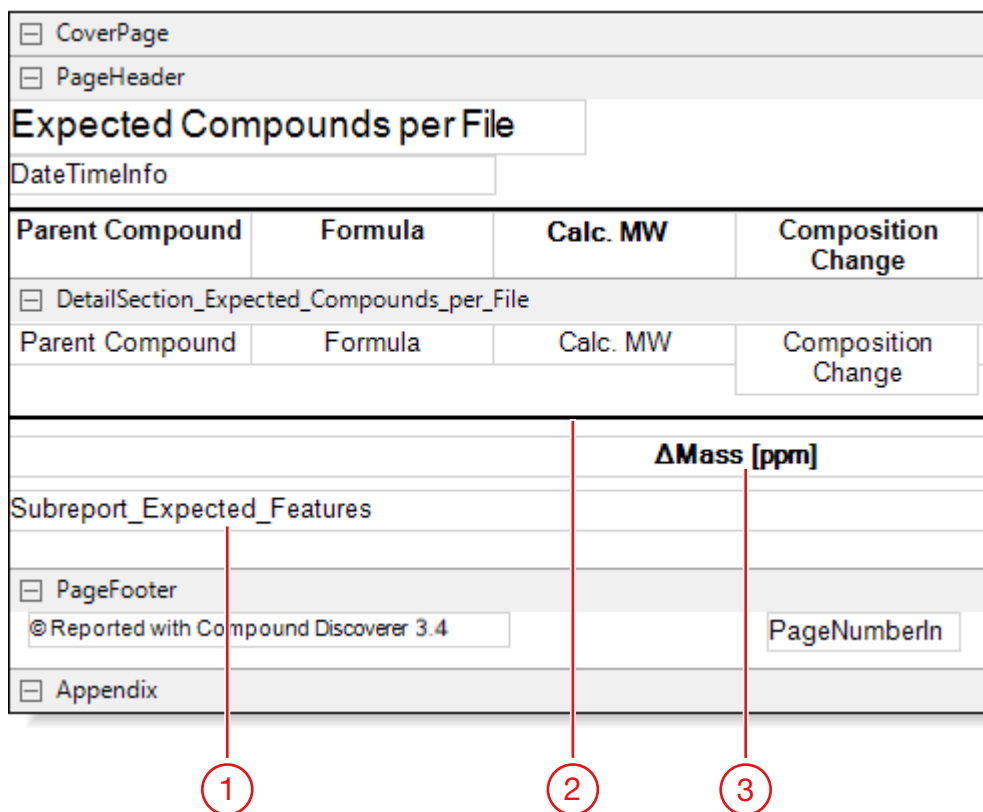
CoverPage

PageHeader

Expected Compounds per File

DateTimeInfo

| Parent Compound | Formula | Calc. MW | Composition Change |
|---|---|---|---|

DetailSection_Expected_Compounds_per_File

| Parent Compound | Formula | Calc. MW | Composition Change |
|---|---|---|---|

ΔMass [ppm]

Subreport_Expected_Features

PageFooter

© Reported with Compound Discoverer 3.4

PageNumberIn

Appendix

1

2

3